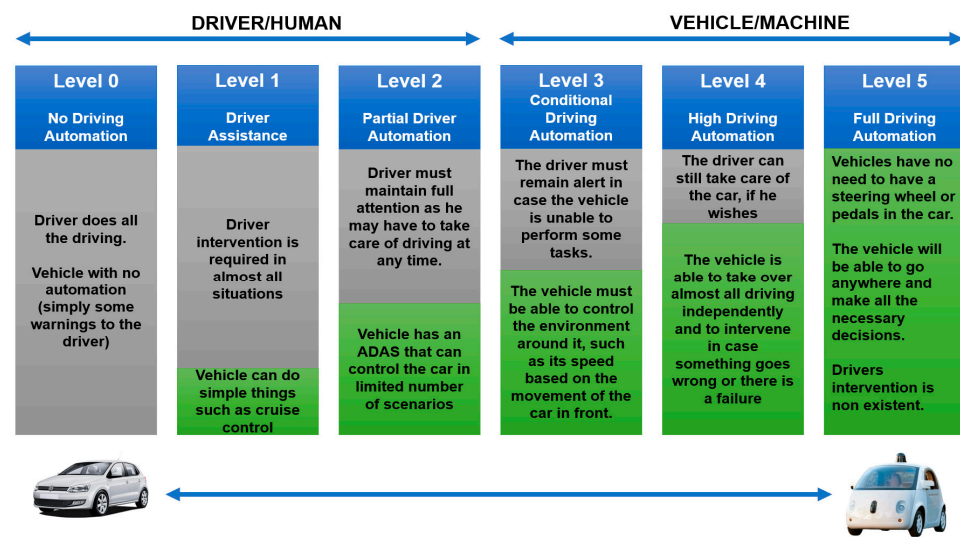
DRIVER/HUMAN

VEHICLE/MACHINE

Level 0
No Driving Automation

Driver does all the driving.

Vehicle with no automation (simply some warnings to the driver)

Level 1
Driver Assistance

Driver intervention is required in almost all situations

Vehicle can do simple things such as cruise control

Level 2
Partial Driver Automation

Driver must maintain full attention as he may have to take care of driving at any time.

Vehicle has an ADAS that can control the car in limited number of scenarios

Level 3
Conditional Driving Automation

The driver must remain alert in case the vehicle is unable to perform some tasks.

The vehicle must be able to control the environment around it, such as its speed based on the movement of the car in front.

Level 4
High Driving Automation

The driver can still take care of the car, if he wishes

The vehicle is able to take over almost all driving independently and to intervene in case something goes wrong or there is a failure

Level 5
Full Driving Automation

Vehicles have no need to have a steering wheel or pedals in the car.

The vehicle will be able to go anywhere and make all the necessary decisions.

Drivers intervention is non existent.